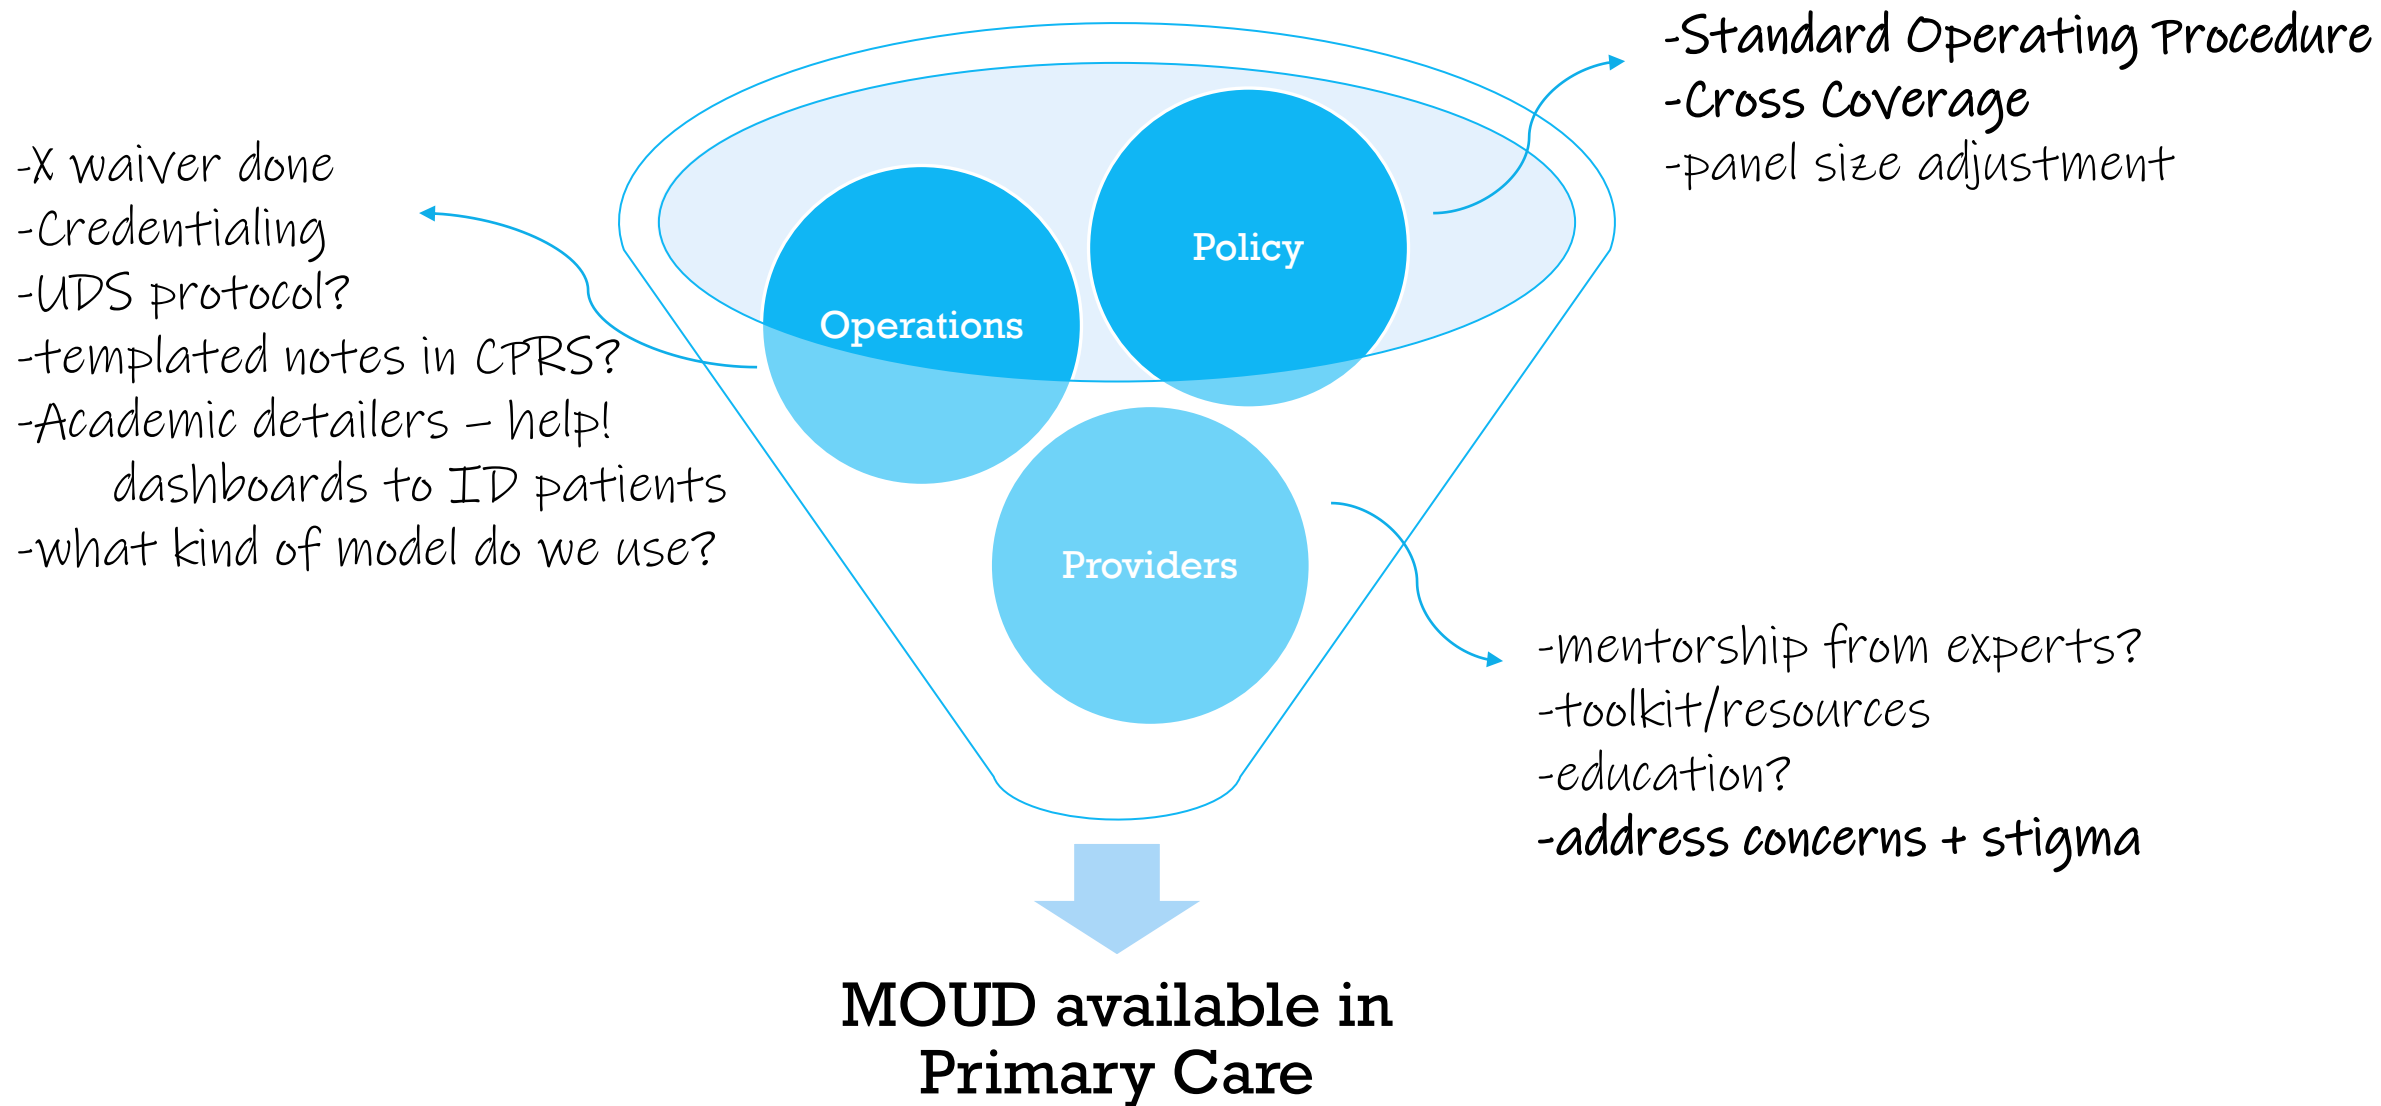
-X waiver done
-Credentialing
-UDS protocol?
-templated notes in CPRS?
-Academic detailers – help! dashboards to ID patients
-what kind of model do we use?

Operations

Policy

-Standard Operating Procedure
-Cross Coverage
-panel size adjustment

Providers

-mentorship from experts?
-toolkit/resources
-education?
-address concerns + stigma

MOUD available in Primary Care